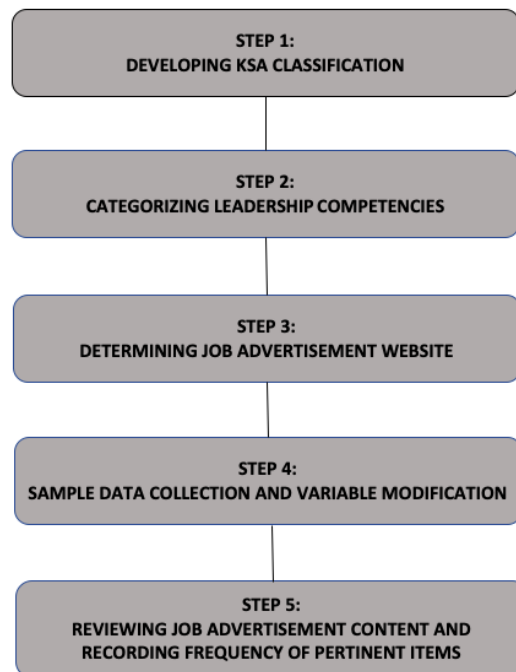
STEP 1:
DEVELOPING KSA CLASSIFICATION

STEP 2:
CATEGORIZING LEADERSHIP COMPETENCIES

STEP 3:
DETERMINING JOB ADVERTISEMENT WEBSITE

STEP 4:
SAMPLE DATA COLLECTION AND VARIABLE MODIFICATION

STEP 5:
REVIEWING JOB ADVERTISEMENT CONTENT AND RECORDING FREQUENCY OF PERTINENT ITEMS